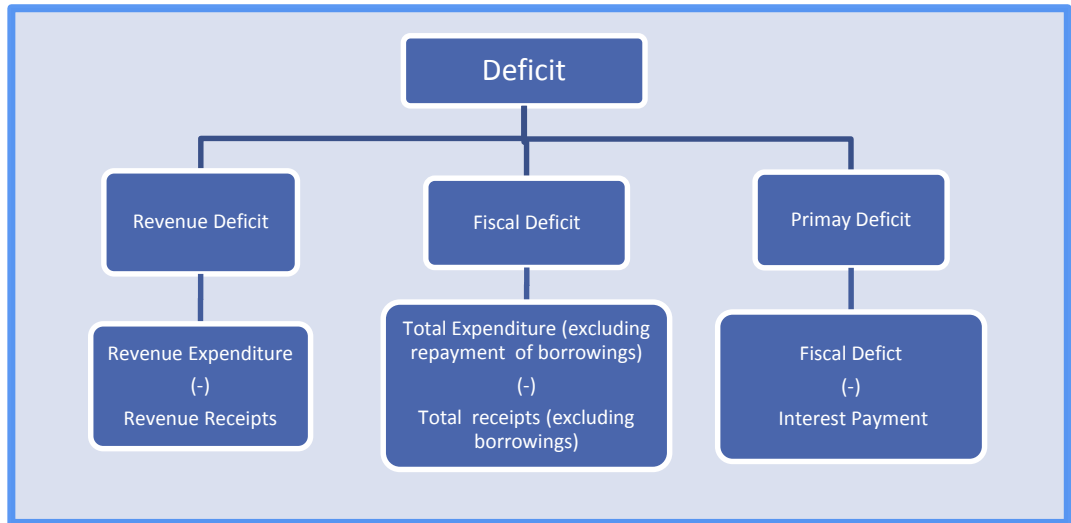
Deficit

Revenue Deficit

Revenue Expenditure
(-)
Revenue Receipts

Fiscal Deficit

Total Expenditure (excluding repayment of borrowings)
(-)
Total receipts (excluding borrowings)

Primay Deficit

Fiscal Defict
(-)
Interest Payment